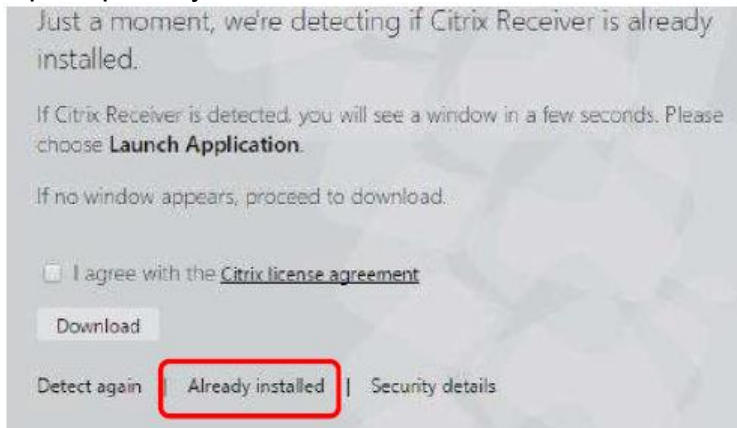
Just a moment, we're detecting if Citrix Receiver is already installed.

If Citrix Receiver is detected, you will see a window in a few seconds. Please choose **Launch Application**.

If no window appears, proceed to download.

I agree with the Citrix license agreement

Download

Detect again | Already installed | Security details